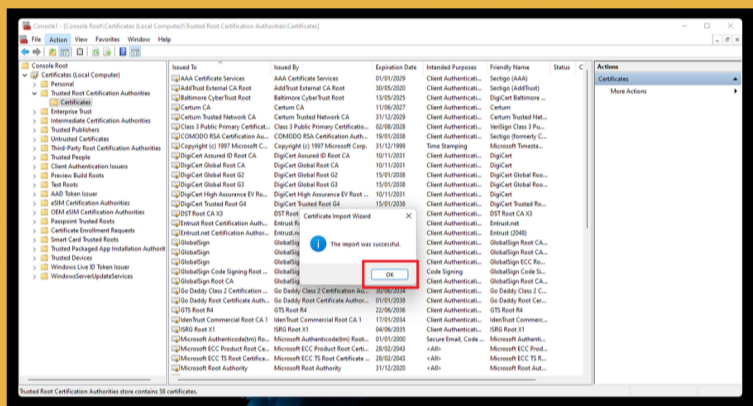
Console1 - [Console Root\Certificates (Local Computer)\Trusted Root Certification Authorities\Certificates]

File Action View Favorites Window Help

Console Root
Certificates (Local Computer)
Personal
Trusted Root Certification Authorities
Certificates
Enterprise Trust
Intermediate Certification Authorities
Trusted Publishers
Untrusted Certificates
Third-Party Root Certification Authorities
Trusted People
Client Authentication Issuers
Preview Build Roots
Test Roots
AAD Token Issuer
eSIM Certification Authorities
OEM eSIM Certification Authorities
Passpoint Trusted Roots
Certificate Enrollment Requests
Smart Card Trusted Roots
Trusted Packaged App Installation Authorit
Trusted Devices
Windows Live ID Token Issuer
WindowsServerUpdateServices

| Issued To | Issued By | Expiration Date | Intended Purposes | Friendly Name | Status | C |
|---|---|---|---|---|---|---|
| AAA Certificate Services | AAA Certificate Services | 01/01/2029 | Client Authenticati... | Sectigo (AAA) | | |
| AddTrust External CA Root | AddTrust External CA Root | 30/05/2020 | Client Authenticati... | Sectigo (AddTrust) | | |
| Baltimore CyberTrust Root | Baltimore CyberTrust Root | 13/05/2025 | Client Authenticati... | DigiCert Baltimore ... | | |
| Certum CA | Certum CA | 11/06/2027 | Client Authenticati... | Certum | | |
| Certum Trusted Network CA | Certum Trusted Network CA | 31/12/2029 | Client Authenticati... | Certum Trusted Net... | | |
| Class 3 Public Primary Certificat... | Class 3 Public Primary Certificati... | 02/08/2028 | Client Authenticati... | VeriSign Class 3 Pu... | | |
| COMODO RSA Certification Au... | COMODO RSA Certification Au... | 19/01/2038 | Client Authenticati... | Sectigo (formerly C... | | |
| Copyright (c) 1997 Microsoft C... | Copyright (c) 1997 Microsoft Corp. | 31/12/1999 | Time Stamping | Microsoft Timesta... | | |
| DigiCert Assured ID Root CA | DigiCert Assured ID Root CA | 10/11/2031 | Client Authenticati... | DigiCert | | |
| DigiCert Global Root CA | DigiCert Global Root CA | 10/11/2031 | Client Authenticati... | DigiCert | | |
| DigiCert Global Root G2 | DigiCert Global Root G2 | 15/01/2038 | Client Authenticati... | DigiCert Global Roo... | | |
| DigiCert Global Root G3 | DigiCert Global Root G3 | 15/01/2038 | Client Authenticati... | DigiCert Global Roo... | | |
| DigiCert High Assurance EV Ro... | DigiCert High Assurance EV Root ... | 10/11/2031 | Client Authenticati... | DigiCert | | |
| DigiCert Trusted Root G4 | DigiCert Trusted Root G4 | 15/01/2038 | Client Authenticati... | DigiCert Trusted Ro... | | |
| DST Root CA X3 | DST Root | | Client Authenticati... | DST Root CA X3 | | |
| Entrust Root Certification Auth... | Entrust.net | | Client Authenticati... | Entrust.net | | |
| Entrust.net Certification Author... | Entrust.net | | Client Authenticati... | Entrust (2048) | | |
| GlobalSign | GlobalSig | | Client Authenticati... | GlobalSign Root CA... | | |
| GlobalSign | GlobalSig | | Client Authenticati... | GlobalSign Root CA... | | |
| GlobalSign | GlobalSig | | Client Authenticati... | GlobalSign ECC Ro... | | |
| GlobalSign Code Signing Root ... | GlobalSig | | Code Signing | GlobalSign Code Si... | | |
| GlobalSign Root CA | GlobalSig | | Client Authenticati... | GlobalSign Root CA... | | |
| Go Daddy Class 2 Certification ... | Go Daddy Class 2 Certification A... | 30/06/2034 | Client Authenticati... | Go Daddy Class 2 C... | | |
| Go Daddy Root Certificate Auth... | Go Daddy Root Certificate Author... | 01/01/2038 | Client Authenticati... | Go Daddy Root Cer... | | |
| GTS Root R4 | GTS Root R4 | 22/06/2036 | Client Authenticati... | GTS Root R4 | | |
| IdenTrust Commercial Root CA 1 | IdenTrust Commercial Root CA 1 | 17/01/2034 | Client Authenticati... | IdenTrust Commerc... | | |
| ISRG Root X1 | ISRG Root X1 | 04/06/2035 | Client Authenticati... | ISRG Root X1 | | |
| Microsoft Authenticode(tm) Ro... | Microsoft Authenticode(tm) Root... | 01/01/2000 | Secure Email, Code... | Microsoft Authenti... | | |
| Microsoft ECC Product Root Ce... | Microsoft ECC Product Root Certi... | 28/02/2043 | <All> | Microsoft ECC Prod... | | |
| Microsoft ECC TS Root Certifica... | Microsoft ECC TS Root Certificat... | 28/02/2043 | <All> | Microsoft ECC TS R... | | |
| Microsoft Root Authority | Microsoft Root Authority | 31/12/2020 | <All> | Microsoft Root Aut... | | |

Certificate Import Wizard
The import was successful.
OK

Actions
Certificates
More Actions

Trusted Root Certification Authorities store contains 58 certificates.